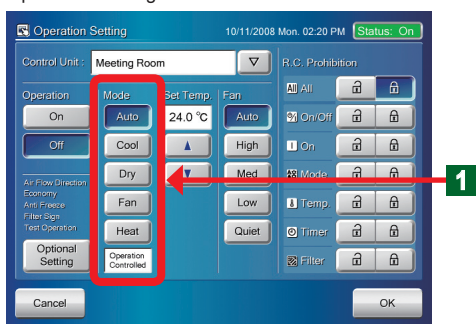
Operation Setting

10/11/2008 Mon. 02:20 PM

Status: On

Control Unit : Meeting Room

R.C. Prohibition

Operation

On

Off

Mode

Auto

Cool

Dry

Fan

Heat

Operation Controlled

Set Temp.

24.0 °C

Fan

Auto

High

Med

Low

Quiet

All

On/Off

On

Mode

Temp.

Timer

Filter

Air Flow Direction
Economy
Anti Freeze
Filter Sign
Test Operation

Optional Setting

1

Cancel

OK